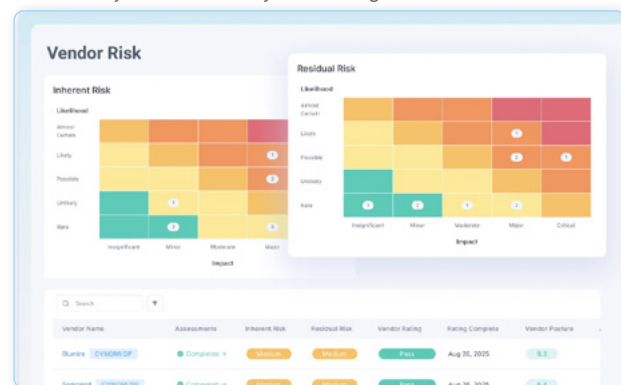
Vendor Risk

Inherent Risk

Likelihood

Almost Certain

Likely

Possible

Unlikely

Rare

1

2

1

2

Insignificant

Minor

Moderate

Major

Impact

Residual Risk

Likelihood

Almost Certain

Likely

Possible

Unlikely

Rare

1

2

1

1

1

1

1

Insignificant

Minor

Moderate

Major

Critical

Impact

Search

| Vendor Name | Assessments | Inherent Risk | Residual Risk | Vendor Rating | Rating Complete | Vendor Posture |
|---|---|---|---|---|---|---|
| Bunins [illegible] | Completed → | Medium | Medium | Pass | Aug 20, 2025 | 9.1 |
| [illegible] | Completed → | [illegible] | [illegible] | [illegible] | Aug 20, 2025 | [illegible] |